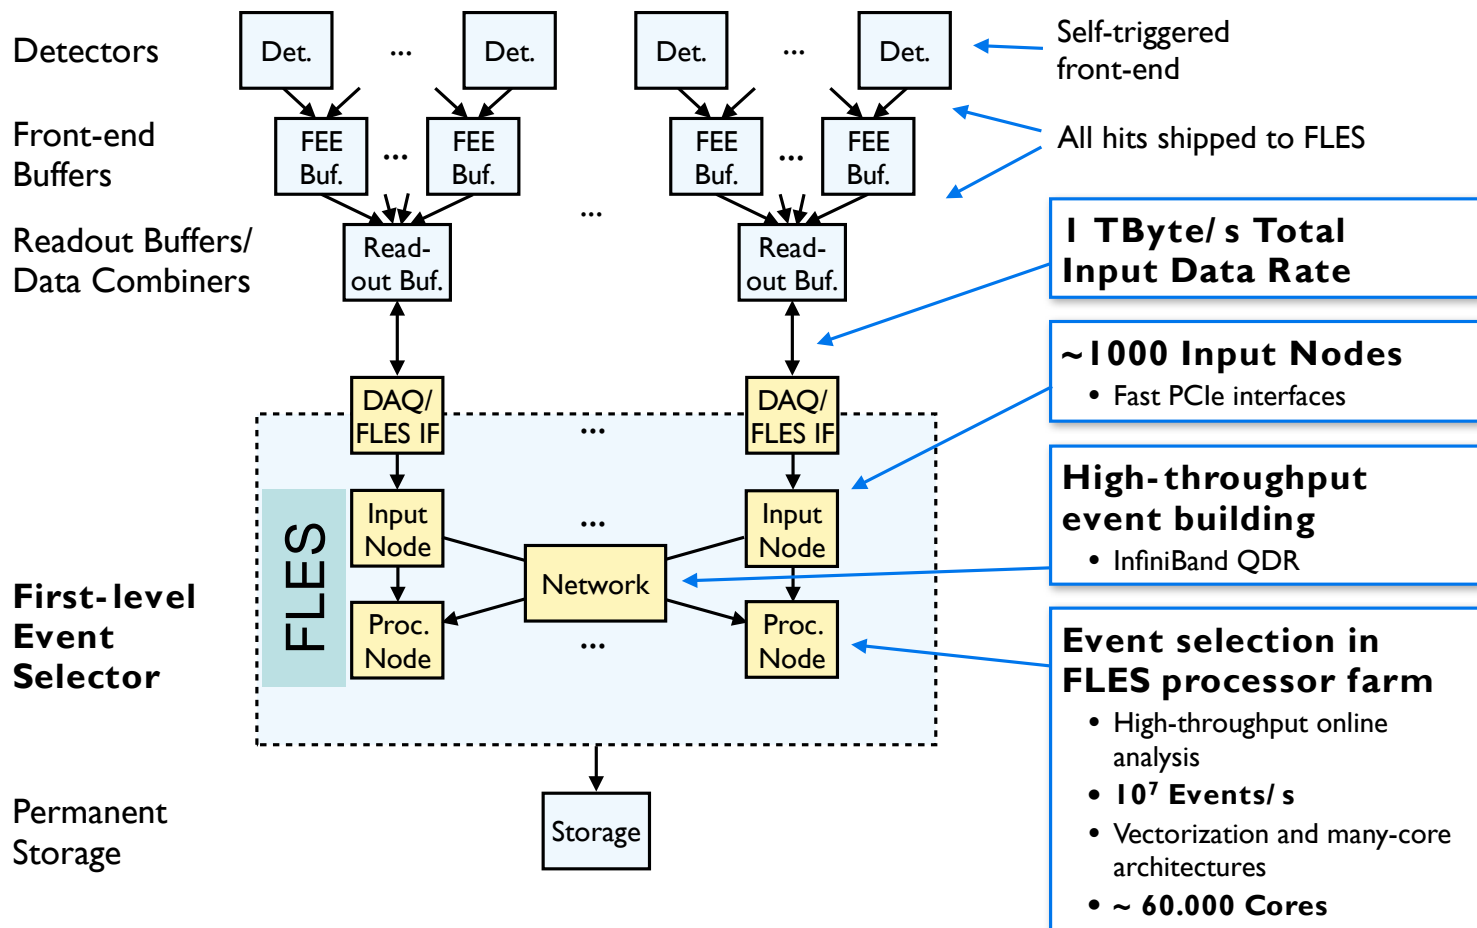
Detectors

Det. ... Det. Det. ... Det.

Self-triggered front-end

Front-end Buffers

FEE Buf. ... FEE Buf. FEE Buf. ... FEE Buf.

All hits shipped to FLES

Readout Buffers/ Data Combiners

Read-out Buf. ... Read-out Buf.

1 TByte/s Total Input Data Rate

DAQ/ FLES IF ... DAQ/ FLES IF

~1000 Input Nodes
• Fast PCIe interfaces

FLES

Input Node ... Input Node

Network

High-throughput event building
• InfiniBand QDR

First-level Event Selector

Proc. Node ... Proc. Node

Event selection in FLES processor farm
• High-throughput online analysis
• $10^7$ Events/s
• Vectorization and many-core architectures
• ~ 60.000 Cores

Permanent Storage

Storage